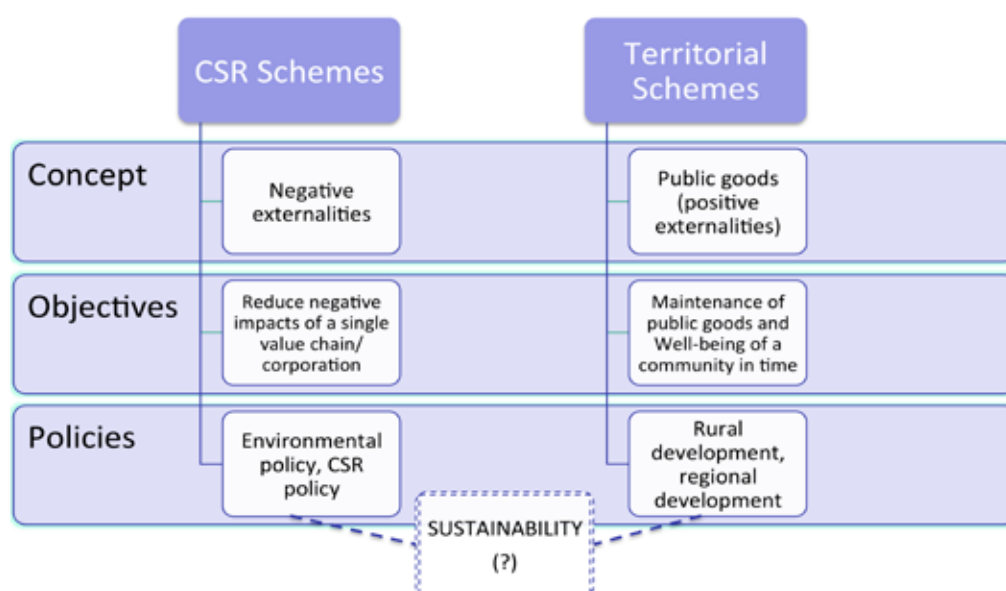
CSR Schemes

Territorial Schemes

Concept

Negative externalities

Public goods (positive externalities)

Objectives

Reduce negative impacts of a single value chain/ corporation

Maintenance of public goods and Well-being of a community in time

Policies

Environmental policy, CSR policy

Rural development, regional development

SUSTAINABILITY (?)